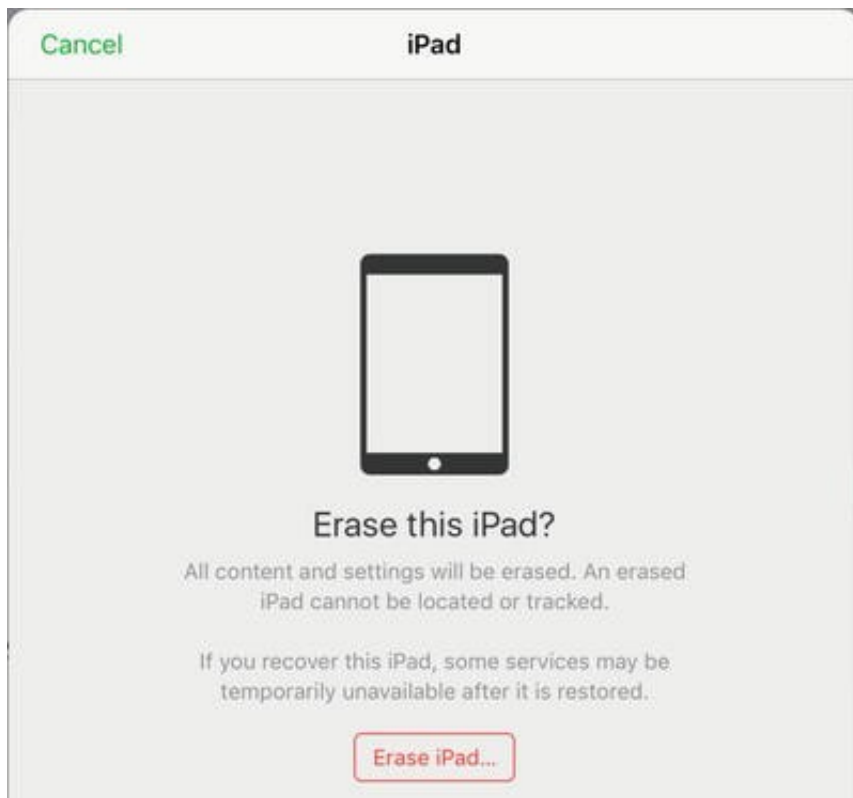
Cancel

iPad

Erase this iPad?

All content and settings will be erased. An erased iPad cannot be located or tracked.

If you recover this iPad, some services may be temporarily unavailable after it is restored.

Erase iPad...